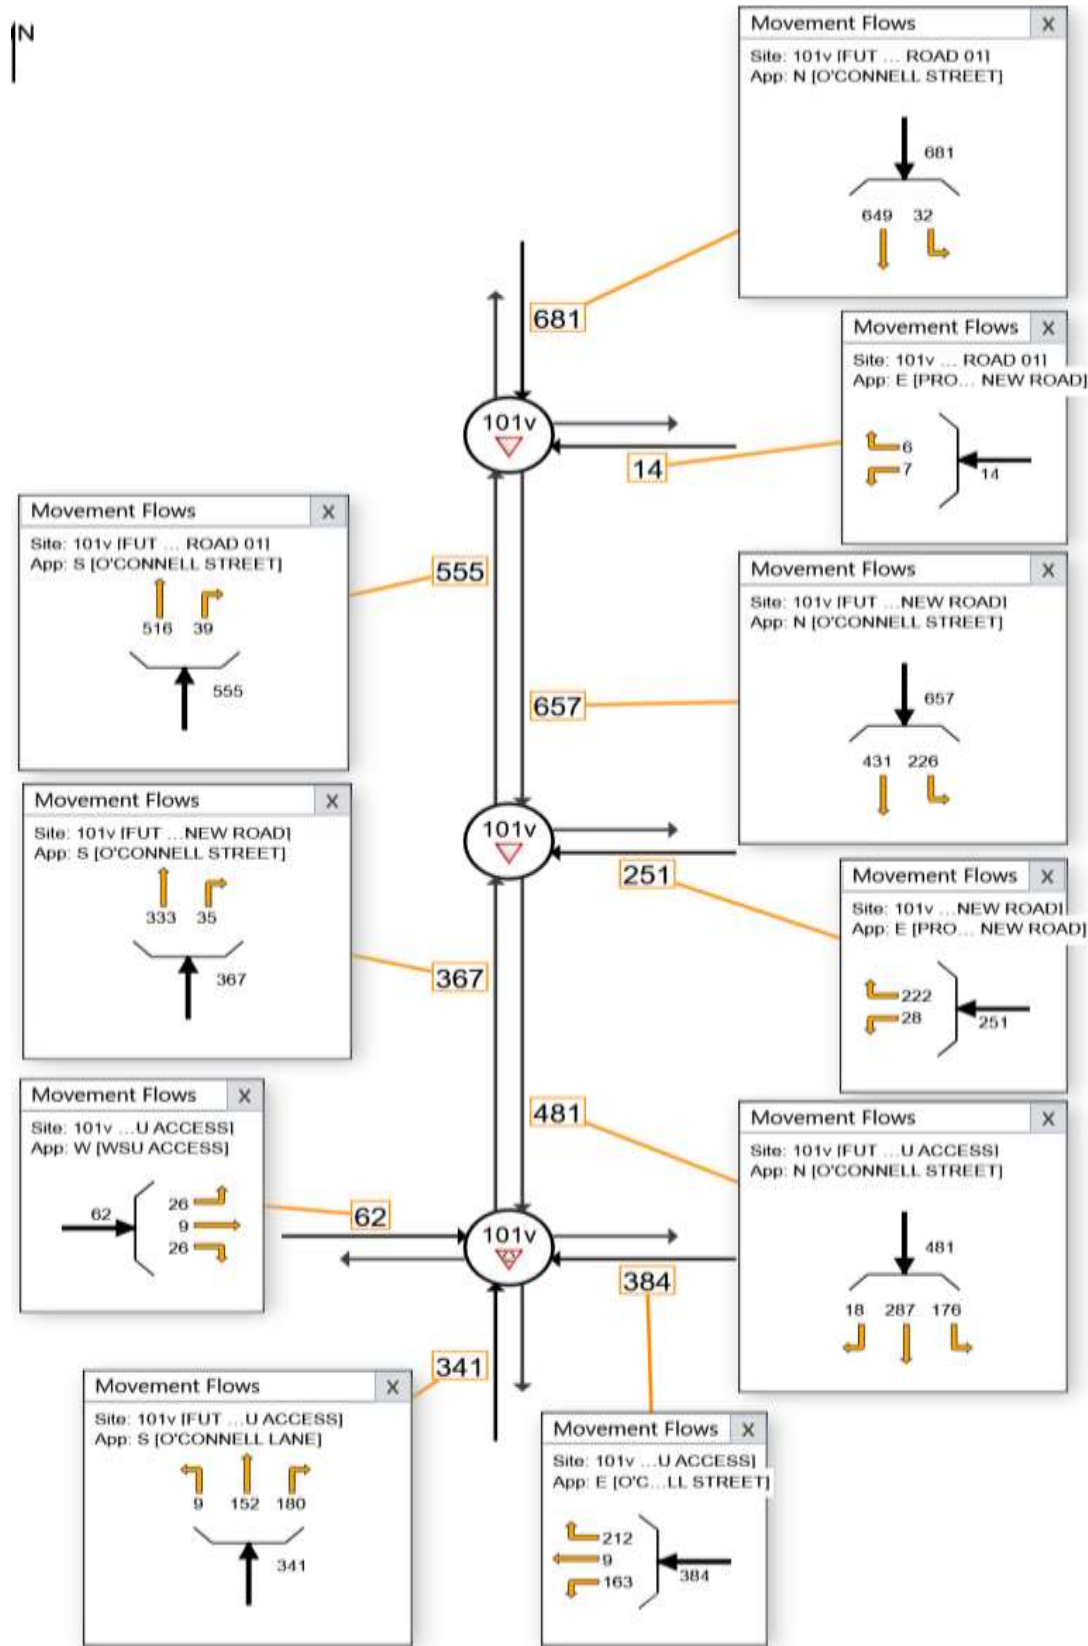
N

Movement Flows X
Site: 101v [FUT ... ROAD 01]
App: N [O'CONNELL STREET]
681
649 32

681

101v

Movement Flows X
Site: 101v ... ROAD 01]
App: E [PRO... NEW ROAD]
6
7
14

14

Movement Flows X
Site: 101v [FUT ... ROAD 01]
App: S [O'CONNELL STREET]
516 39
555

555

Movement Flows X
Site: 101v [FUT ...NEW ROAD]
App: N [O'CONNELL STREET]
657
431 226

657

101v

Movement Flows X
Site: 101v [FUT ...NEW ROAD]
App: S [O'CONNELL STREET]
333 35
367

251

Movement Flows X
Site: 101v ...NEW ROAD]
App: E [PRO... NEW ROAD]
222
28
251

367

Movement Flows X
Site: 101v ...U ACCESS]
App: W [WSU ACCESS]
62
26
9
26

481

Movement Flows X
Site: 101v [FUT ...U ACCESS]
App: N [O'CONNELL STREET]
481
18 287 176

62

101v

384

341

Movement Flows X
Site: 101v [FUT ...U ACCESS]
App: S [O'CONNELL LANE]
9 152 180
341

Movement Flows X
Site: 101v ...U ACCESS]
App: E [O'C...LL STREET]
212
9
163
384